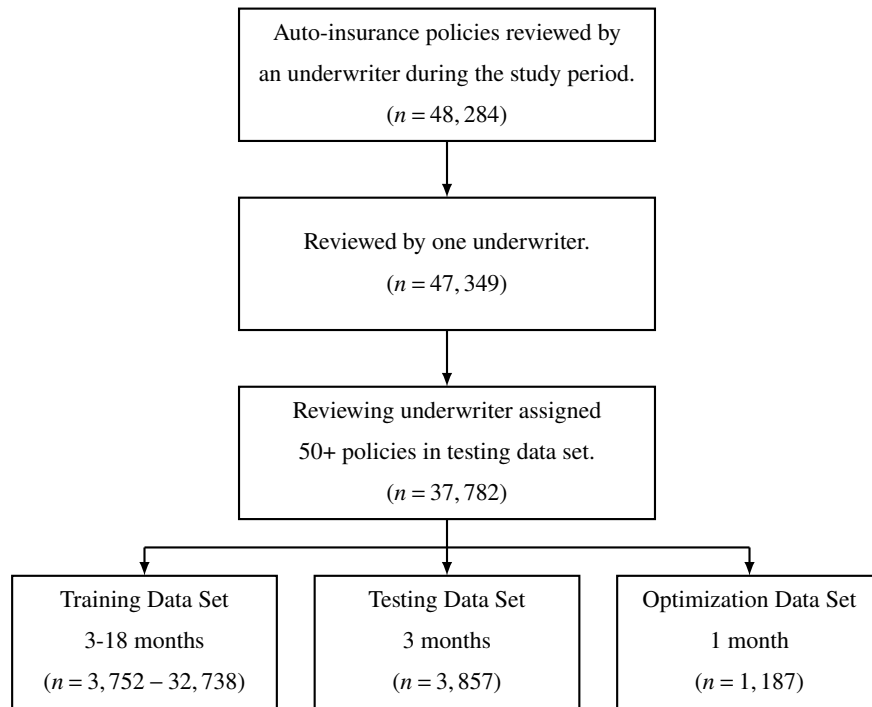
Auto-insurance policies reviewed by an underwriter during the study period.

$(n = 48,284)$

Reviewed by one underwriter.

$(n = 47,349)$

Reviewing underwriter assigned 50+ policies in testing data set.

$(n = 37,782)$

Training Data Set

3-18 months

$(n = 3,752 - 32,738)$

Testing Data Set

3 months

$(n = 3,857)$

Optimization Data Set

1 month

$(n = 1,187)$